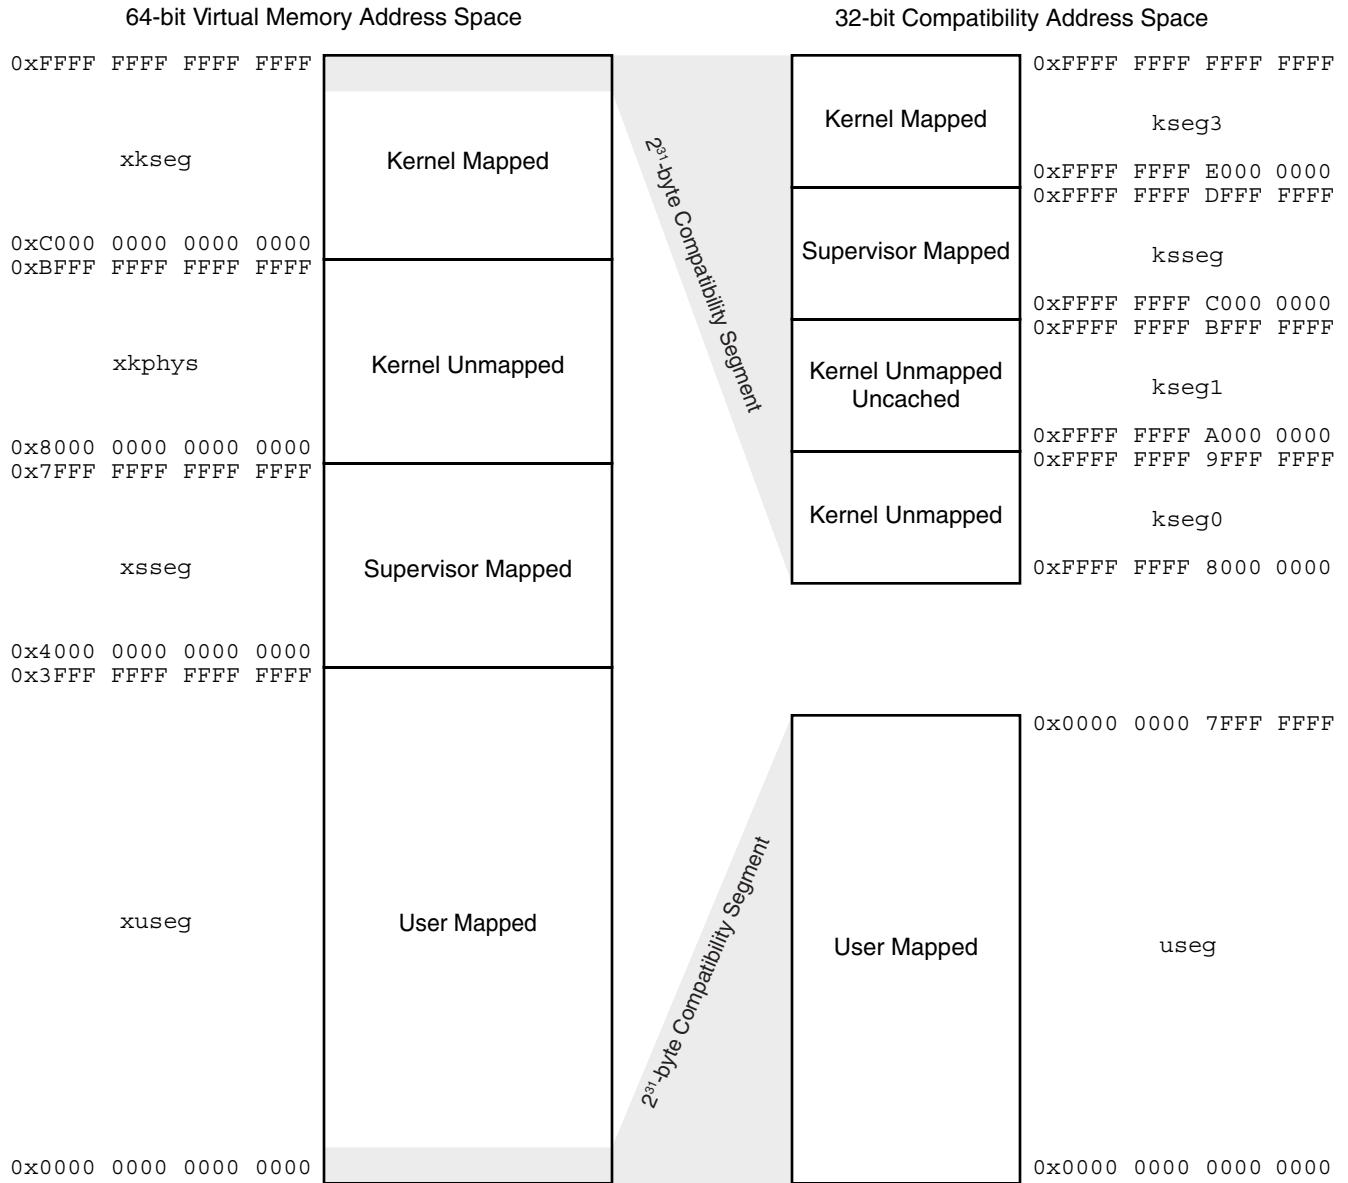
64-bit Virtual Memory Address Space

0xFFFF FFFF FFFF FFFF

xkseg

Kernel Mapped

0xC000 0000 0000 0000
0xBFFF FFFF FFFF FFFF

xkphys

Kernel Unmapped

0x8000 0000 0000 0000
0x7FFF FFFF FFFF FFFF

xsseg

Supervisor Mapped

0x4000 0000 0000 0000
0x3FFF FFFF FFFF FFFF

xuseg

User Mapped

0x0000 0000 0000 0000

$2^{31}$-byte Compatibility Segment

$2^{31}$-byte Compatibility Segment

32-bit Compatibility Address Space

Kernel Mapped

0xFFFF FFFF FFFF FFFF

kseg3

0xFFFF FFFF E000 0000
0xFFFF FFFF DFFF FFFF

Supervisor Mapped

ksseg

0xFFFF FFFF C000 0000
0xFFFF FFFF BFFF FFFF

Kernel Unmapped Uncached

kseg1

0xFFFF FFFF A000 0000
0xFFFF FFFF 9FFF FFFF

Kernel Unmapped

kseg0

0xFFFF FFFF 8000 0000

0x0000 0000 7FFF FFFF

User Mapped

useg

0x0000 0000 0000 0000